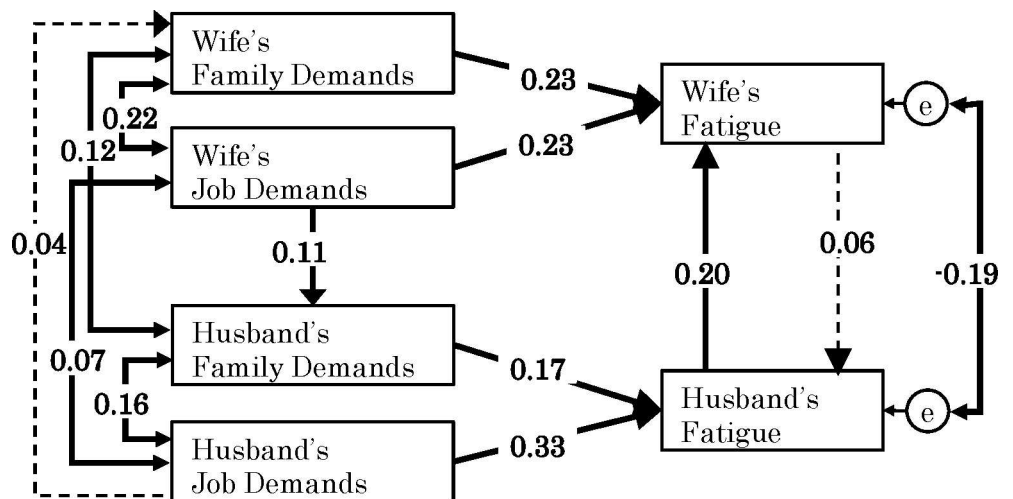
Wife's Family Demands

0.22

0.12

Wife's Job Demands

0.04

0.11

Husband's Family Demands

0.07

0.16

Husband's Job Demands

0.23

0.23

Wife's Fatigue

e

0.20

0.06

-0.19

0.17

0.33

Husband's Fatigue

e